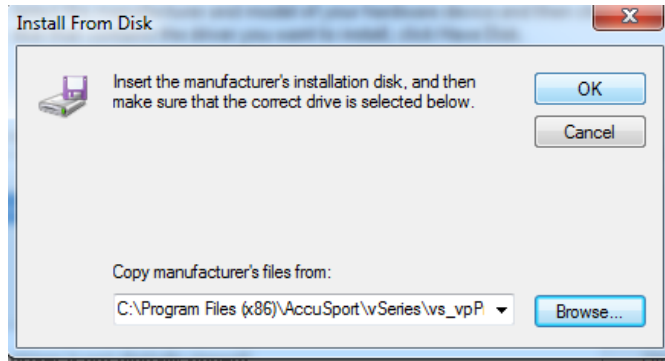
Install From Disk

Insert the manufacturer's installation disk, and then make sure that the correct drive is selected below.

OK

Cancel

Copy manufacturer's files from:

C:\Program Files (x86)\AccuSport\vSeries\vs_vpP

Browse...